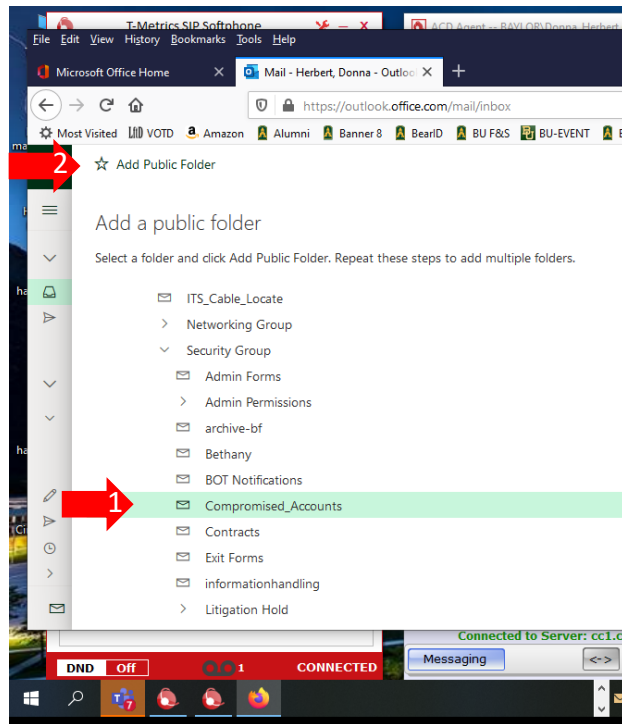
T-Metrics SIP Softphone

ACD Agent -- BAYLOR\Donna_Herbert

File Edit View History Bookmarks Tools Help

Microsoft Office Home

Mail - Herbert, Donna - Outlook

https://outlook.office.com/mail/inbox

Most Visited VOTD Amazon Alumni Banner 8 BearID BU F&S BU-EVENT

2

Add Public Folder

Add a public folder

Select a folder and click Add Public Folder. Repeat these steps to add multiple folders.

ITS_Cable_Locate

Networking Group

Security Group

Admin Forms

Admin Permissions

archive-bf

Bethany

BOT Notifications

1

Compromised_Accounts

Contracts

Exit Forms

informationhandling

Litigation Hold

Connected to Server: cc1.c

Messaging

<->

DND Off

1

CONNECTED